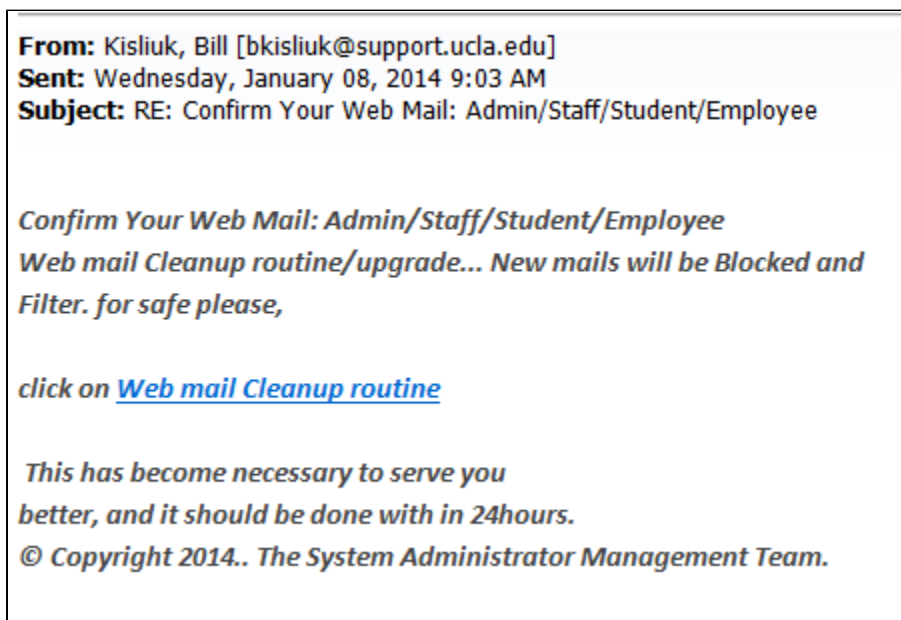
**From:** Kisliuk, Bill [bkisliuk@support.ucla.edu]
**Sent:** Wednesday, January 08, 2014 9:03 AM
**Subject:** RE: Confirm Your Web Mail: Admin/Staff/Student/Employee

Confirm Your Web Mail: Admin/Staff/Student/Employee
Web mail Cleanup routine/upgrade... New mails will be Blocked and Filter. for safe please,

click on Web mail Cleanup routine

This has become necessary to serve you better, and it should be done with in 24hours.
© Copyright 2014.. The System Administrator Management Team.